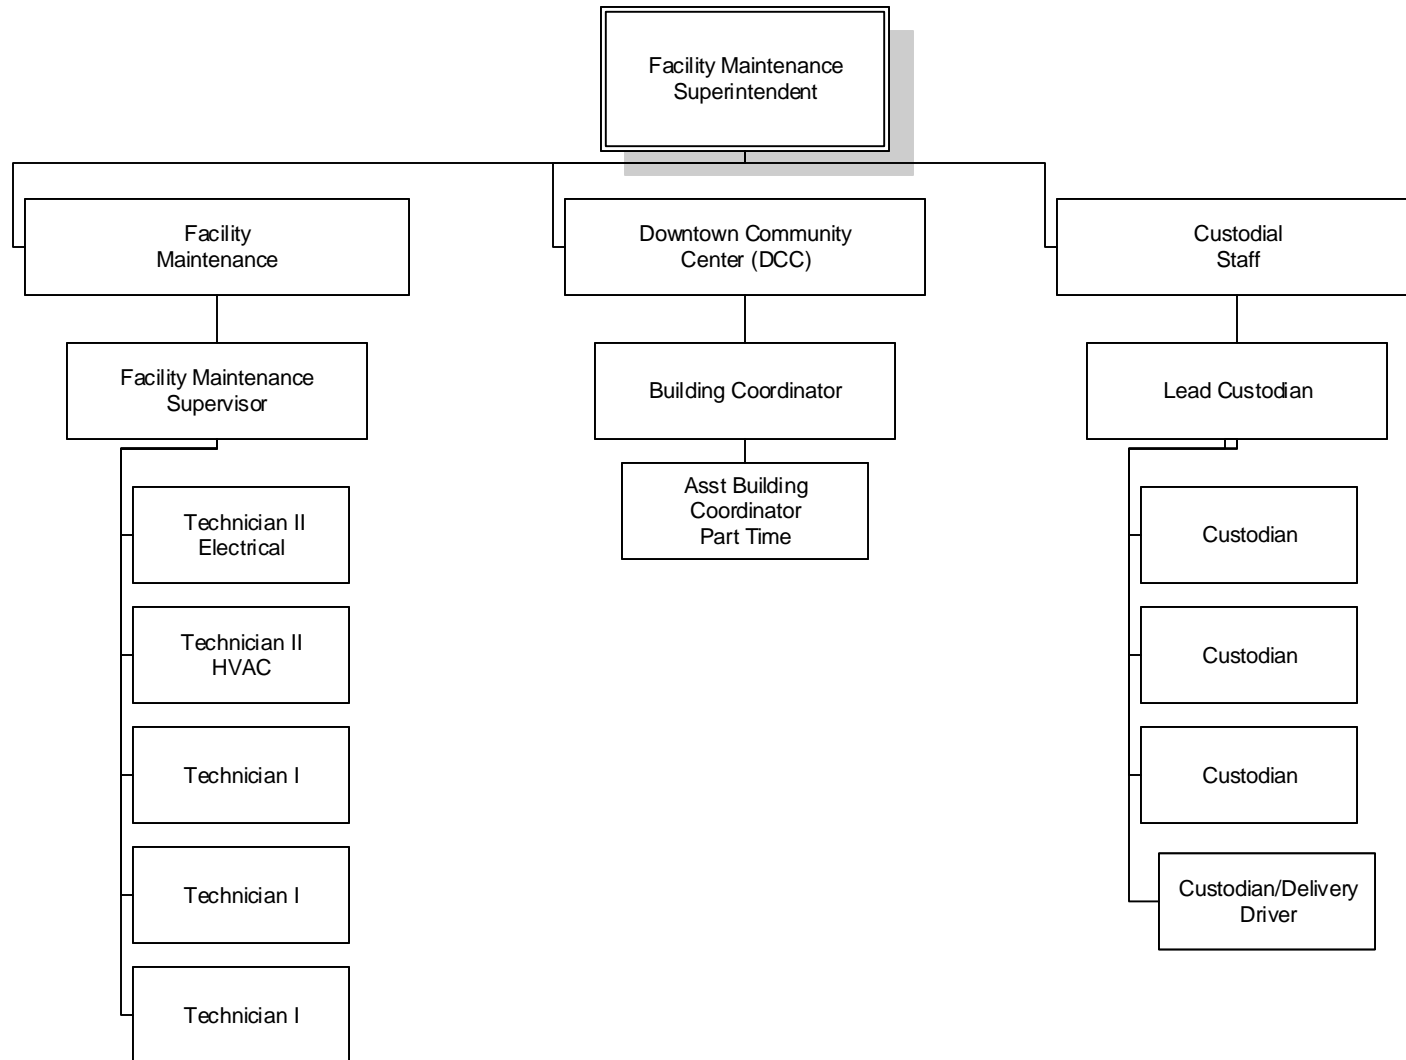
Facility Maintenance Superintendent

Facility Maintenance

Facility Maintenance Supervisor

Technician II Electrical

Technician II HVAC

Technician I

Technician I

Technician I

Downtown Community Center (DCC)

Building Coordinator

Asst Building Coordinator Part Time

Custodial Staff

Lead Custodian

Custodian

Custodian

Custodian

Custodian/Delivery Driver